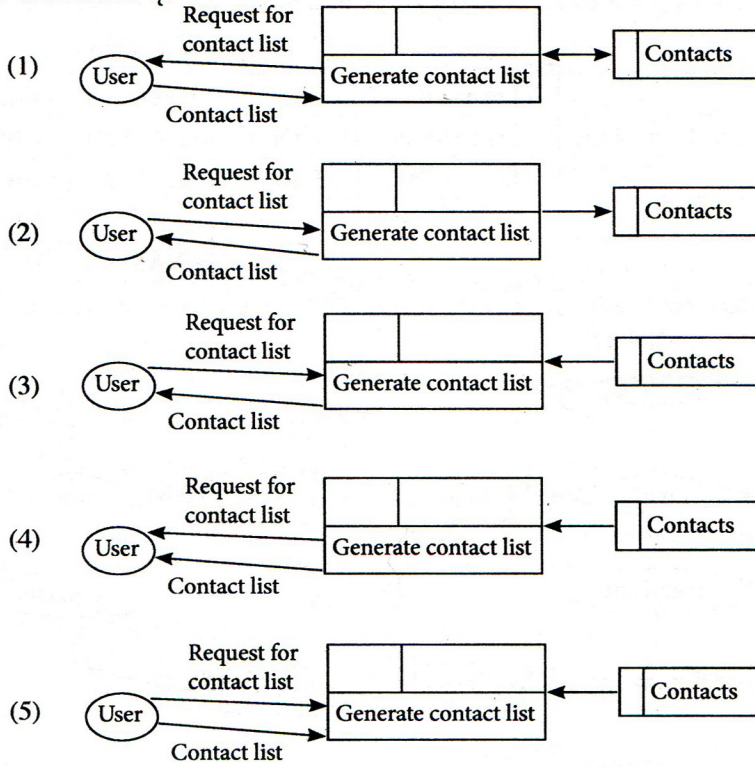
(1) Request for contact list
User
Generate contact list
Contacts
Contact list

(2) Request for contact list
User
Generate contact list
Contacts
Contact list

(3) Request for contact list
User
Generate contact list
Contacts
Contact list

(4) Request for contact list
User
Generate contact list
Contacts
Contact list

(5) Request for contact list
User
Generate contact list
Contacts
Contact list